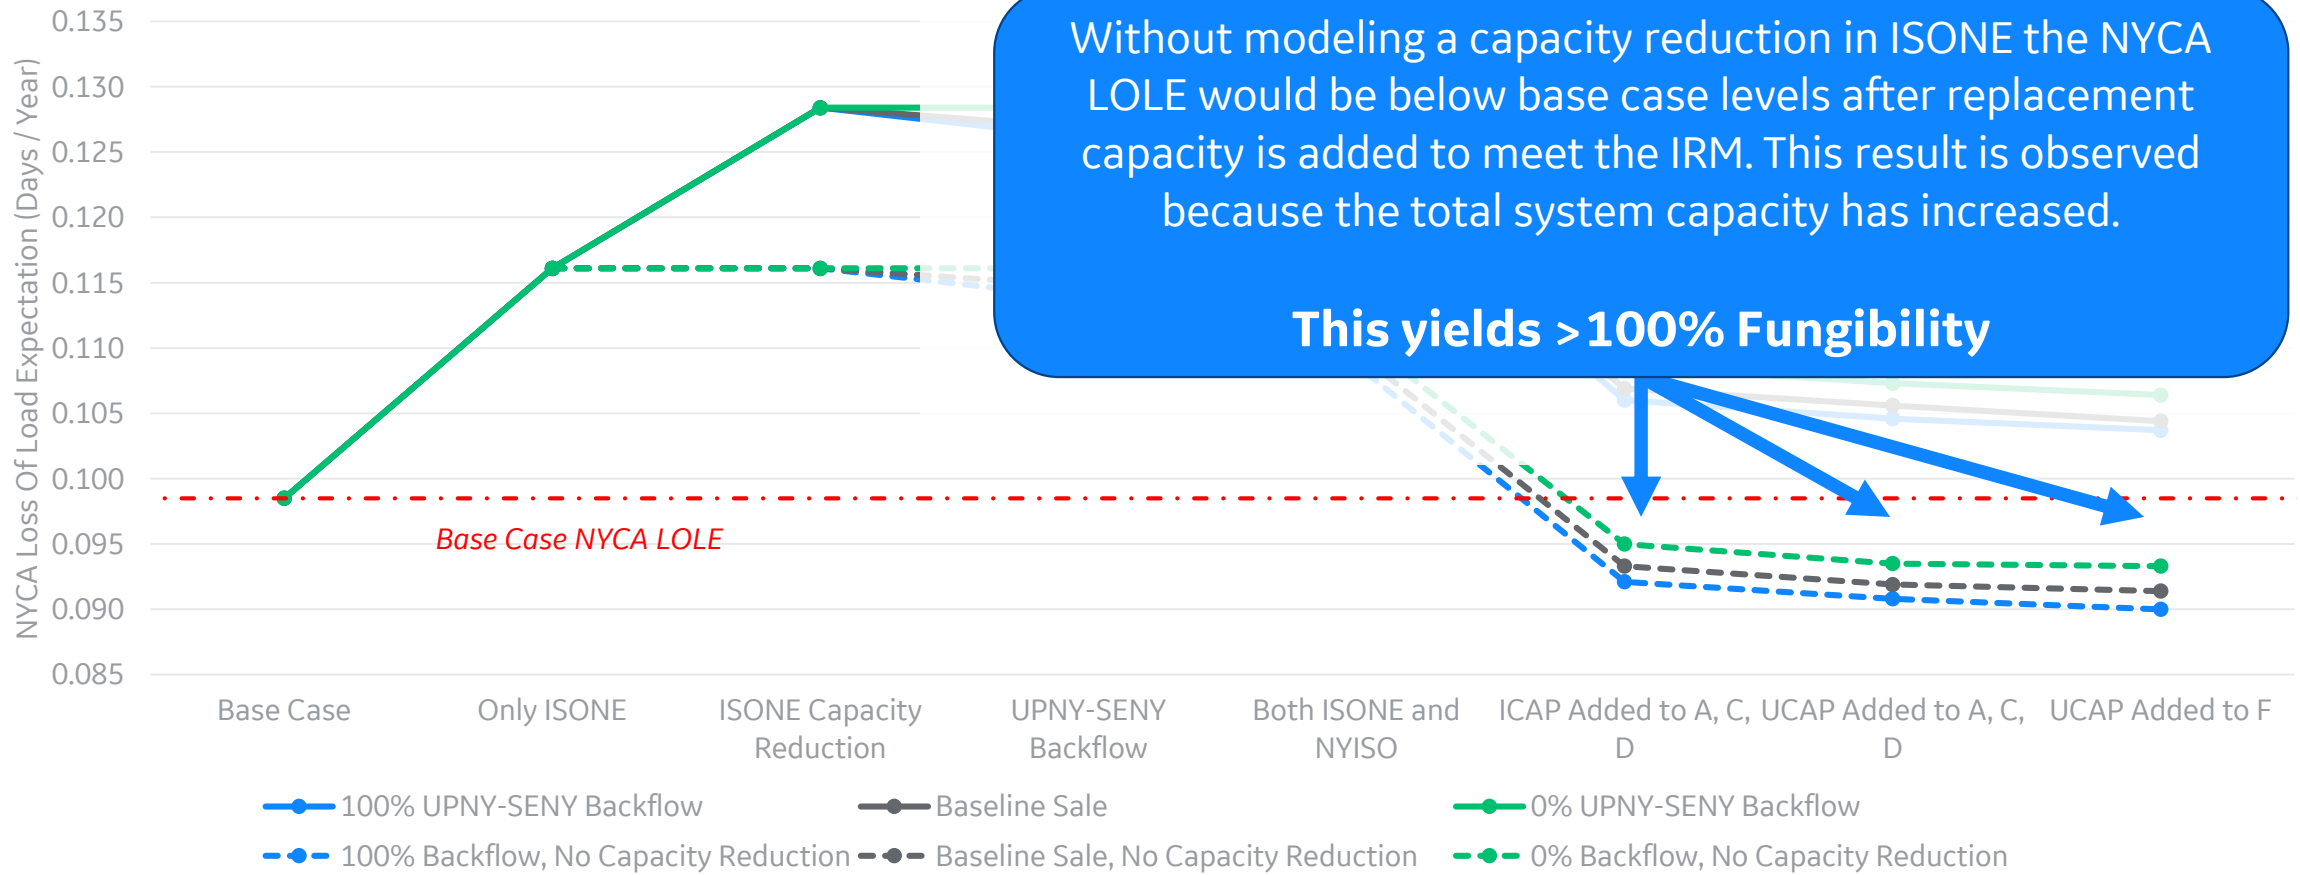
Without modeling a capacity reduction in ISONE the NYCA LOLE would be below base case levels after replacement capacity is added to meet the IRM. This result is observed because the total system capacity has increased.

This yields >100% Fungibility

NYCA Loss Of Load Expectation (Days / Year)

0.135
0.130
0.125
0.120
0.115
0.110
0.105
0.100
0.095
0.090
0.085

Base Case NYCA LOLE

Base Case
Only ISONE
ISONE Capacity Reduction
UPNY-SENY Backflow
Both ISONE and NYISO
ICAP Added to A, C, D
UCAP Added to A, C, D
UCAP Added to F

100% UPNY-SENY Backflow
Baseline Sale
0% UPNY-SENY Backflow
100% Backflow, No Capacity Reduction
Baseline Sale, No Capacity Reduction
0% Backflow, No Capacity Reduction